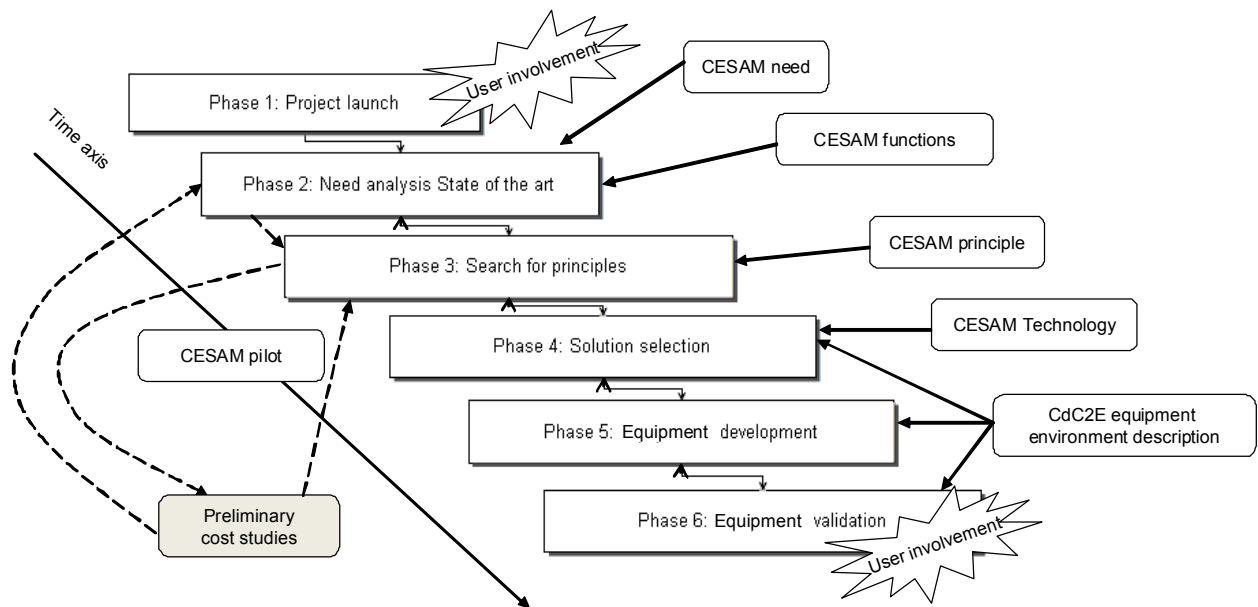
Time axis

Phase 1: Project launch

User involvement

CESAM need

CESAM functions

Phase 2: Need analysis State of the art

Phase 3: Search for principles

CESAM principle

Phase 4: Solution selection

CESAM Technology

CESAM pilot

Phase 5: Equipment development

CdC2E equipment environment description

Preliminary cost studies

Phase 6: Equipment validation

User involvement